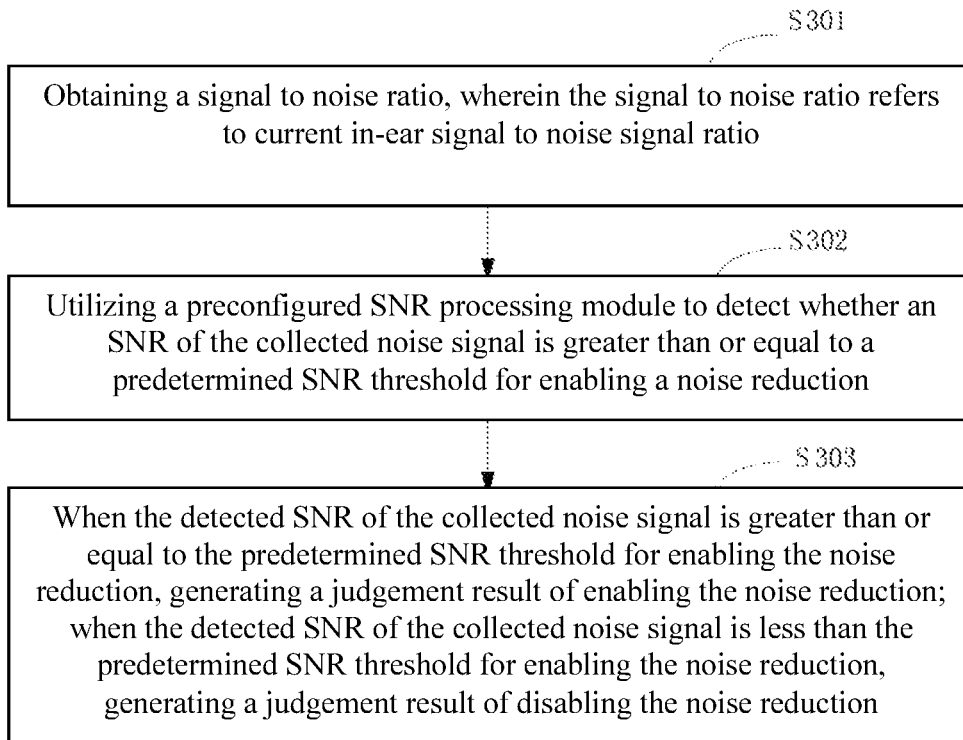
S301

Obtaining a signal to noise ratio, wherein the signal to noise ratio refers to current in-ear signal to noise signal ratio

S302

Utilizing a preconfigured SNR processing module to detect whether an SNR of the collected noise signal is greater than or equal to a predetermined SNR threshold for enabling a noise reduction

S303

When the detected SNR of the collected noise signal is greater than or equal to the predetermined SNR threshold for enabling the noise reduction, generating a judgement result of enabling the noise reduction; when the detected SNR of the collected noise signal is less than the predetermined SNR threshold for enabling the noise reduction, generating a judgement result of disabling the noise reduction